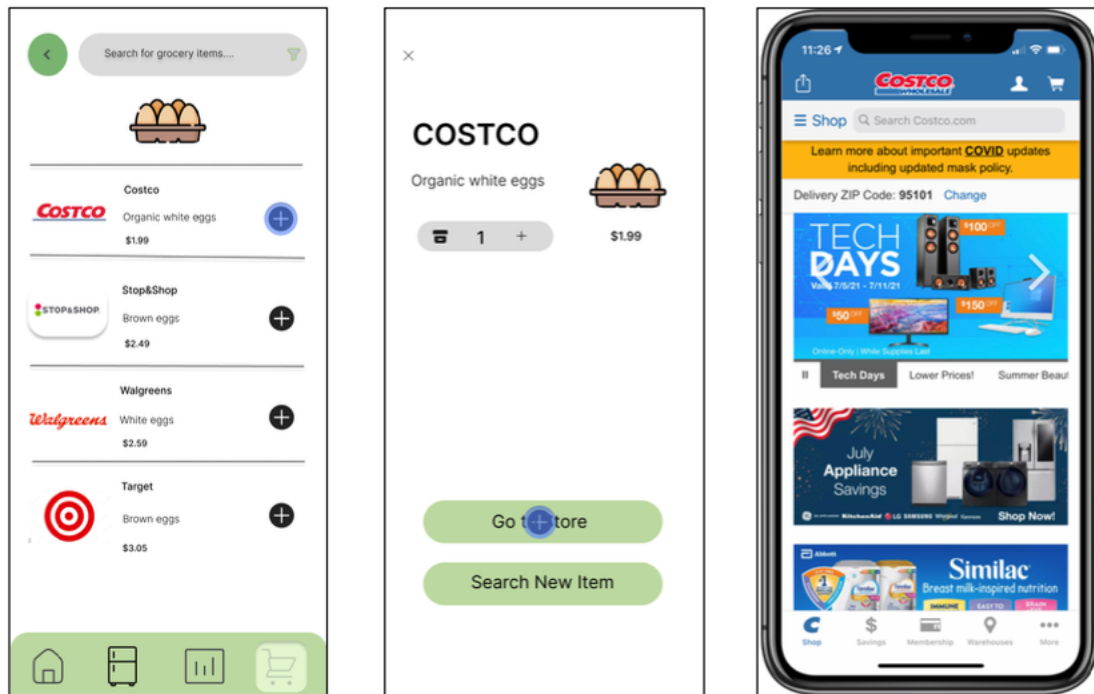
<

Search for grocery items....

COSTCO

Costco

Organic white eggs

$1.99

STOP&SHOP

Stop&Shop

Brown eggs

$2.49

Walgreens

Walgreens

White eggs

$2.59

Target

Brown eggs

$3.05

×

COSTCO

Organic white eggs

1 +

$1.99

Go t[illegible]tore

Search New Item

11:26

COSTCO WHOLESALE

☰ Shop

Search Costco.com

Learn more about important COVID updates including updated mask policy.

Delivery ZIP Code: 95101 Change

TECH DAYS

Valid 7/5/21 - 7/11/21

$100 OFF

$150 OFF

$50 OFF

Online-Only | While Supplies Last

II Tech Days Lower Prices! Summer Beau

July Appliance Savings

Shop Now!

Abbott

Similac

Breast milk-inspired nutrition

Shop Savings Membership Warehouses More